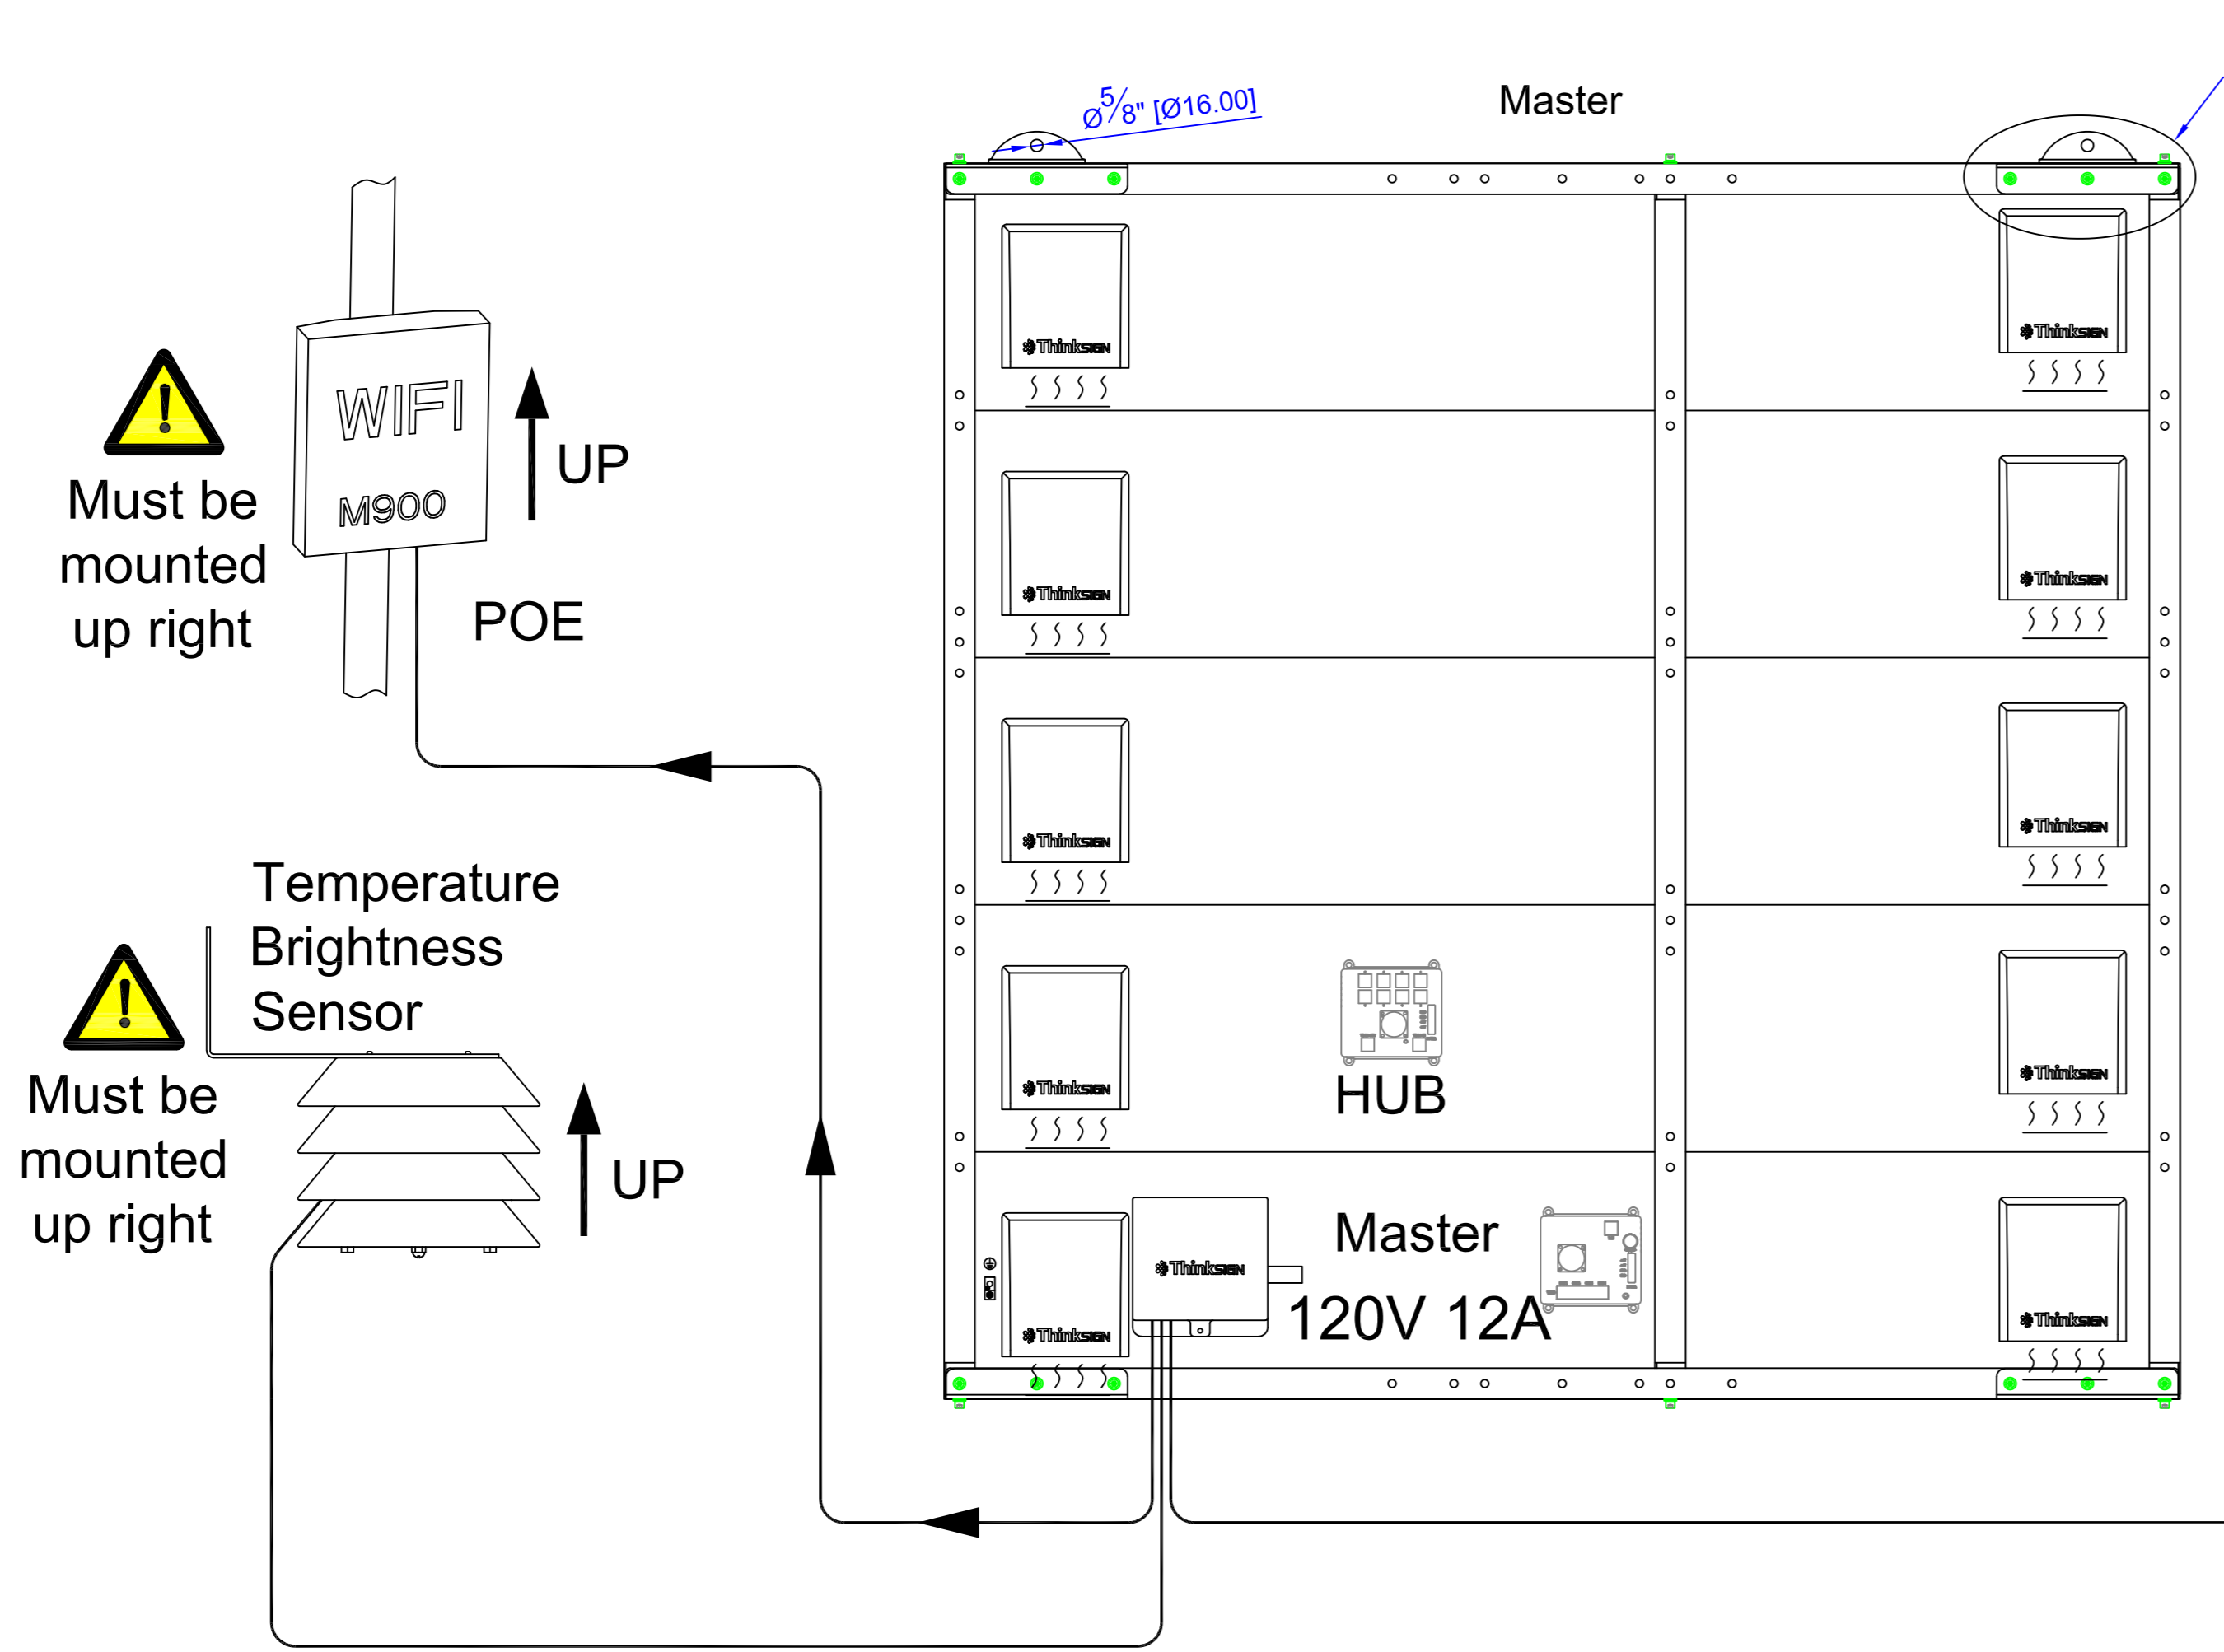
Master

Ø$\frac{5}{8}$" [Ø16.00]

WIFI
M900

UP

Must be mounted up right

POE

Temperature Brightness Sensor

Must be mounted up right

UP

ThinkSIGN
ThinkSIGN
ThinkSIGN
ThinkSIGN
ThinkSIGN
ThinkSIGN
ThinkSIGN
ThinkSIGN
ThinkSIGN
ThinkSIGN
ThinkSIGN

HUB

Master

120V 12A